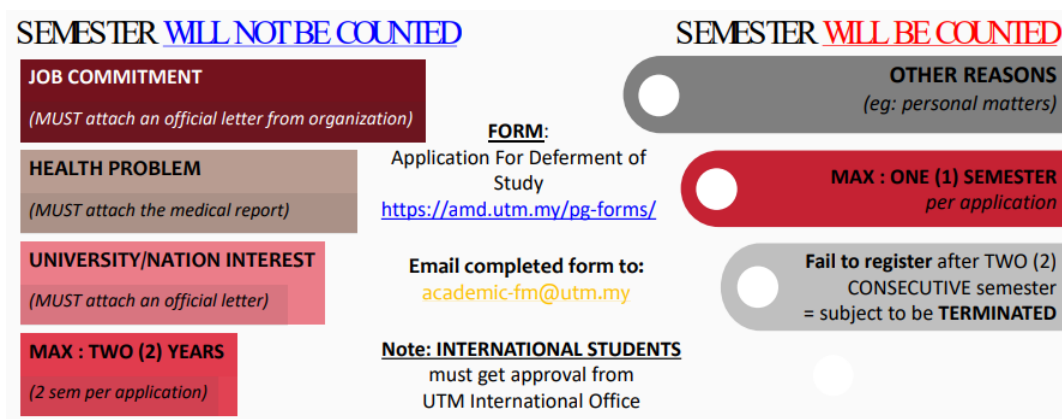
SEMESTER WILL NOT BE COUNTED

JOB COMMITMENT

(MUST attach an official letter from organization)

HEALTH PROBLEM

(MUST attach the medical report)

UNIVERSITY/NATION INTEREST

(MUST attach an official letter)

MAX : TWO (2) YEARS

(2 sem per application)

FORM:
Application For Deferment of Study
https://amd.utm.my/pg-forms/

Email completed form to:
academic-fm@utm.my

Note: INTERNATIONAL STUDENTS
must get approval from
UTM International Office

SEMESTER WILL BE COUNTED

OTHER REASONS
(eg: personal matters)

MAX : ONE (1) SEMESTER
per application

Fail to register after TWO (2) CONSECUTIVE semester
= subject to be TERMINATED